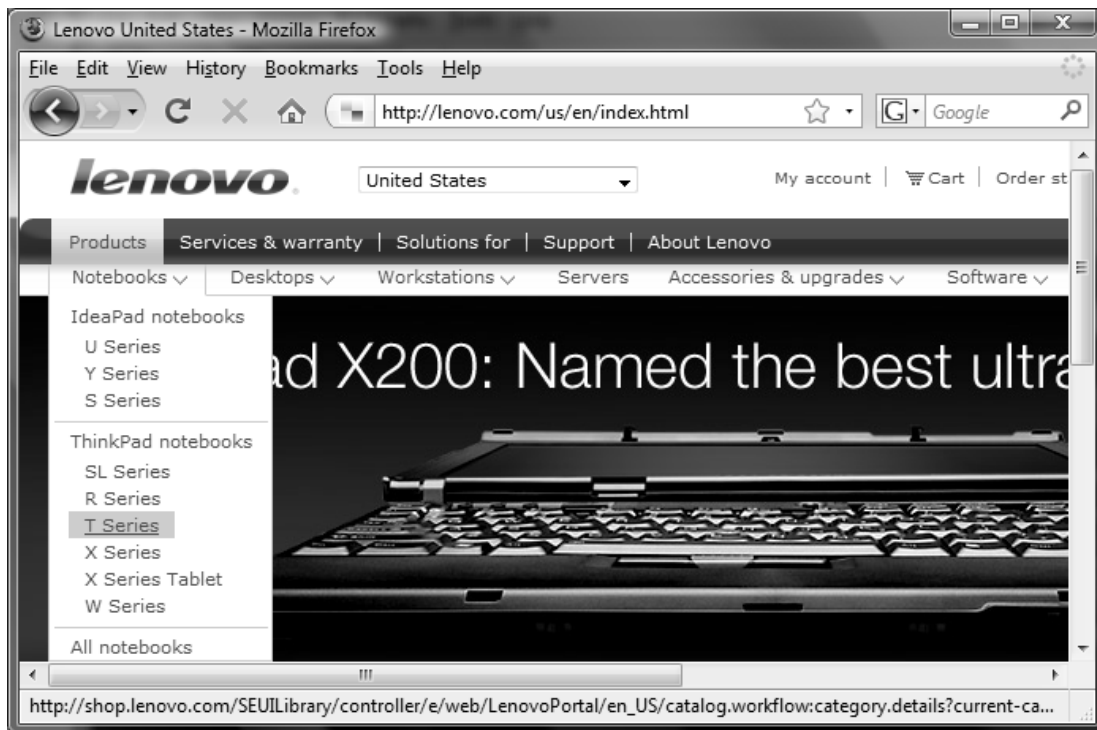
Lenovo United States - Mozilla Firefox

File Edit View History Bookmarks Tools Help

http://lenovo.com/us/en/index.html

Google

lenovo

United States

My account | Cart | Order st

Products Services & warranty | Solutions for | Support | About Lenovo

Notebooks Desktops Workstations Servers Accessories & upgrades Software

IdeaPad notebooks
U Series
Y Series
S Series

ThinkPad notebooks
SL Series
R Series
T Series
X Series
X Series Tablet
W Series

All notebooks

ad X200: Named the best ultra

http://shop.lenovo.com/SEUILibrary/controller/e/web/LenovoPortal/en_US/catalog.workflow:category.details?current-ca...